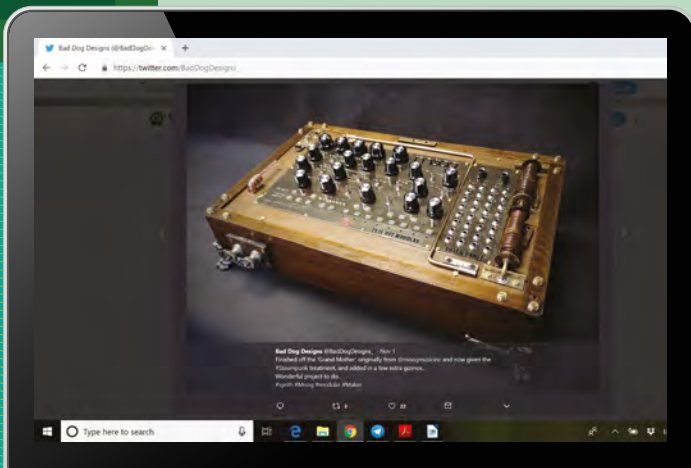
Bad Dog Designs (@BadDogDe... ×

https://twitter.com/BadDogDesigns_

Bad Dog Designs @BadDogDesigns_ · Nov 1
Finished off the 'Grand Mother' originally from @moogmusicinc and now given the #Steampunk treatment, and added in a few extra gizmos.
Wonderful project to do.
#synth #Moog #modular #Maker

Type here to search